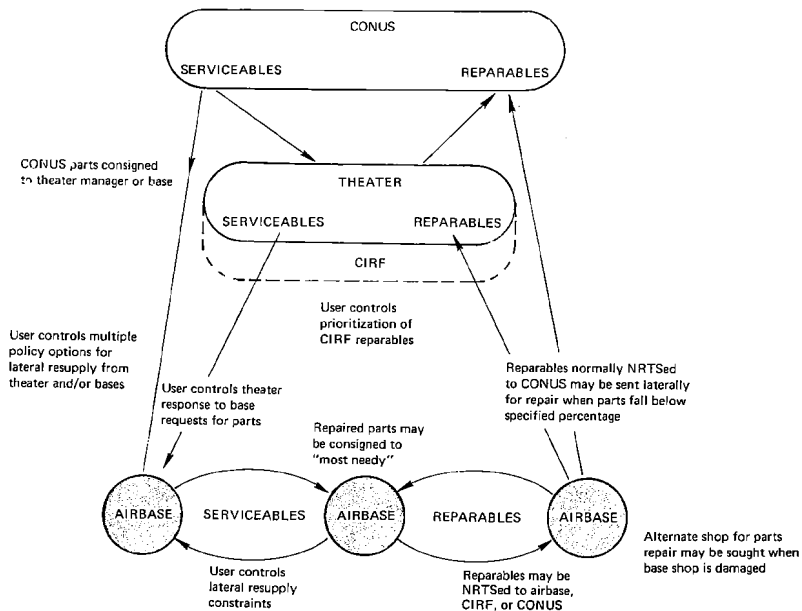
CONUS

SERVICEABLES

REPARABLES

CONUS parts consigned to theater manager or base

THEATER

SERVICEABLES

REPARABLES

CIRF

User controls prioritization of CIRF reparables

User controls multiple policy options for lateral resupply from theater and/or bases

User controls theater response to base requests for parts

Reparables normally NRTSed to CONUS may be sent laterally for repair when parts fall below specified percentage

Repaired parts may be consigned to "most needy"

AIRBASE

SERVICEABLES

AIRBASE

REPARABLES

AIRBASE

Alternate shop for parts repair may be sought when base shop is damaged

User controls lateral resupply constraints

Reparables may be NRTSed to airbase, CIRF, or CONUS